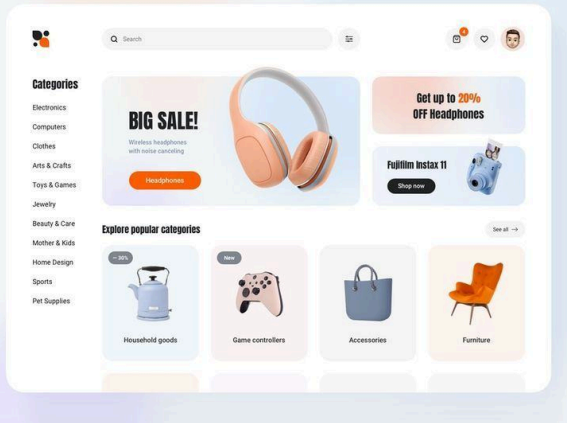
Search

4

Categories

Electronics

Computers

Clothes

Arts & Crafts

Toys & Games

Jewelry

Beauty & Care

Mother & Kids

Home Design

Sports

Pet Supplies

BIG SALE!

Wireless headphones with noise canceling

Headphones

Get up to 20% OFF Headphones

Fujifilm Instax 11

Shop now

Explore popular categories

See all →

− 30%

Household goods

New

Game controllers

Accessories

Furniture